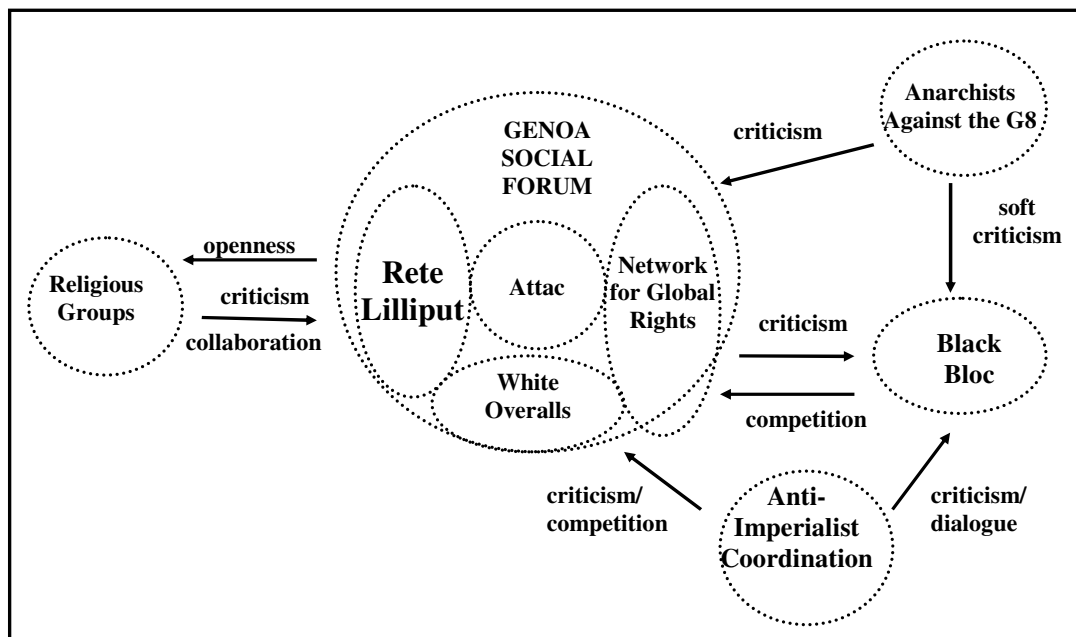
Anarchists Against the G8

criticism

GENOA SOCIAL FORUM

soft criticism

openness

Religious Groups

criticism

collaboration

Rete Lilliput

Attac

Network for Global Rights

criticism

Black Bloc

White Overalls

competition

criticism/ competition

Anti-Imperialist Coordination

criticism/ dialogue